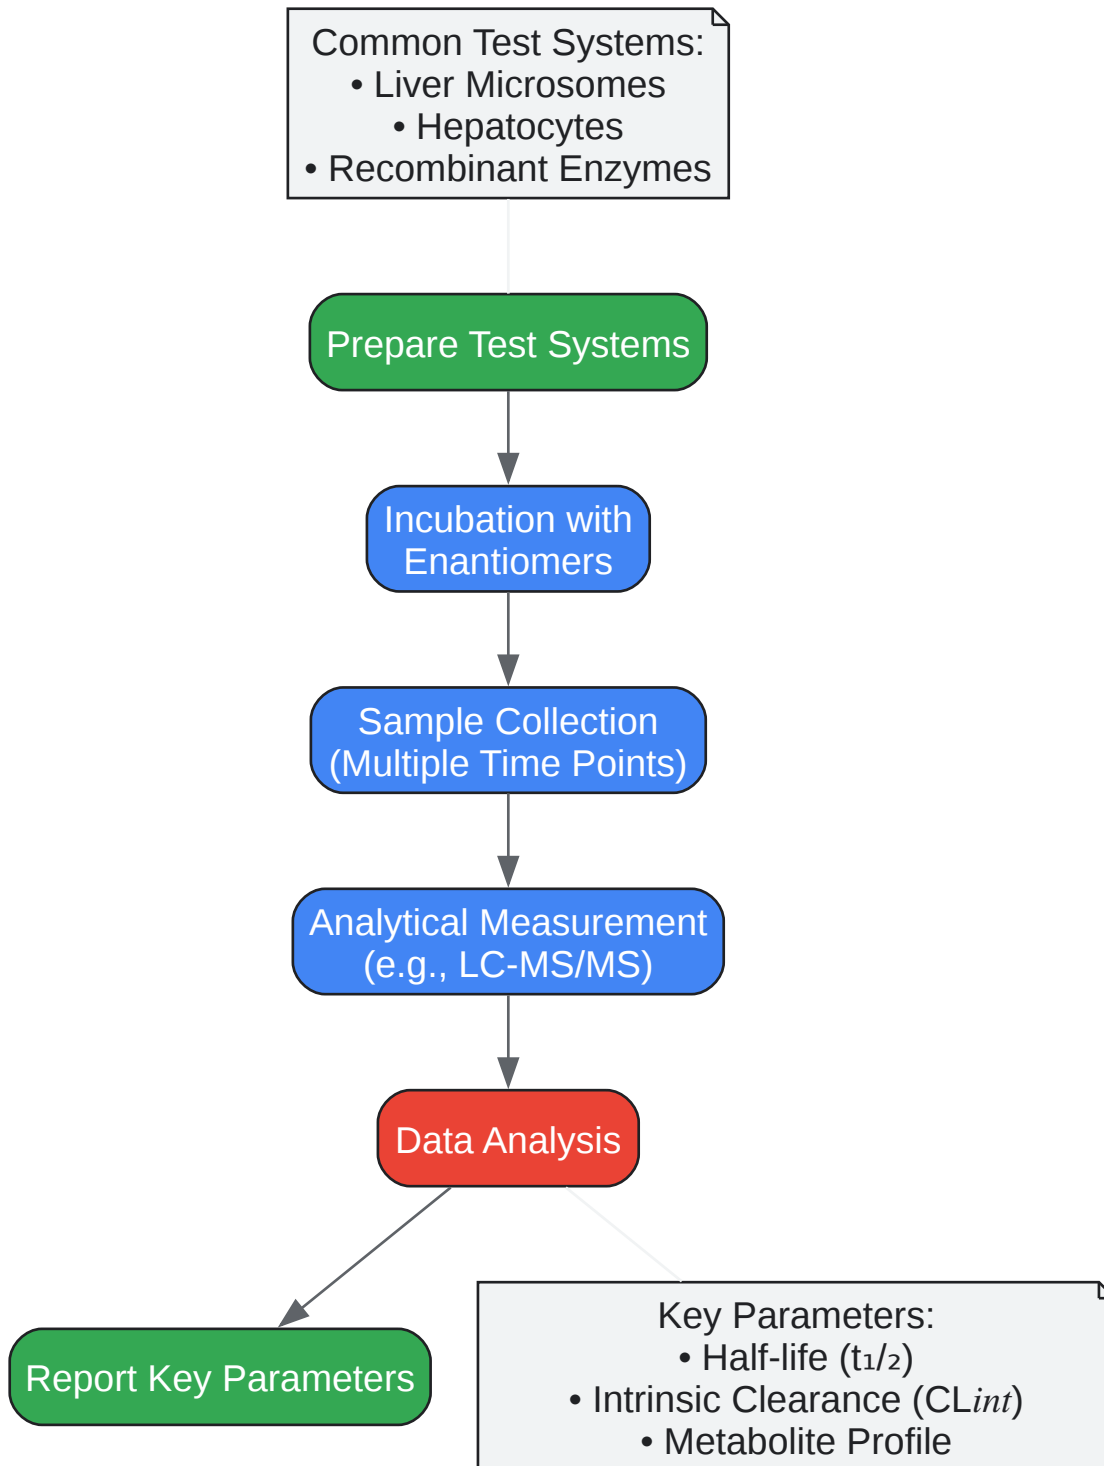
Common Test Systems:
• Liver Microsomes
• Hepatocytes
• Recombinant Enzymes

Prepare Test Systems

Incubation with Enantiomers

Sample Collection (Multiple Time Points)

Analytical Measurement (e.g., LC-MS/MS)

Data Analysis

Report Key Parameters

Key Parameters:
• Half-life ($t_1/_2$)
• Intrinsic Clearance ($CL_{int}$)
• Metabolite Profile